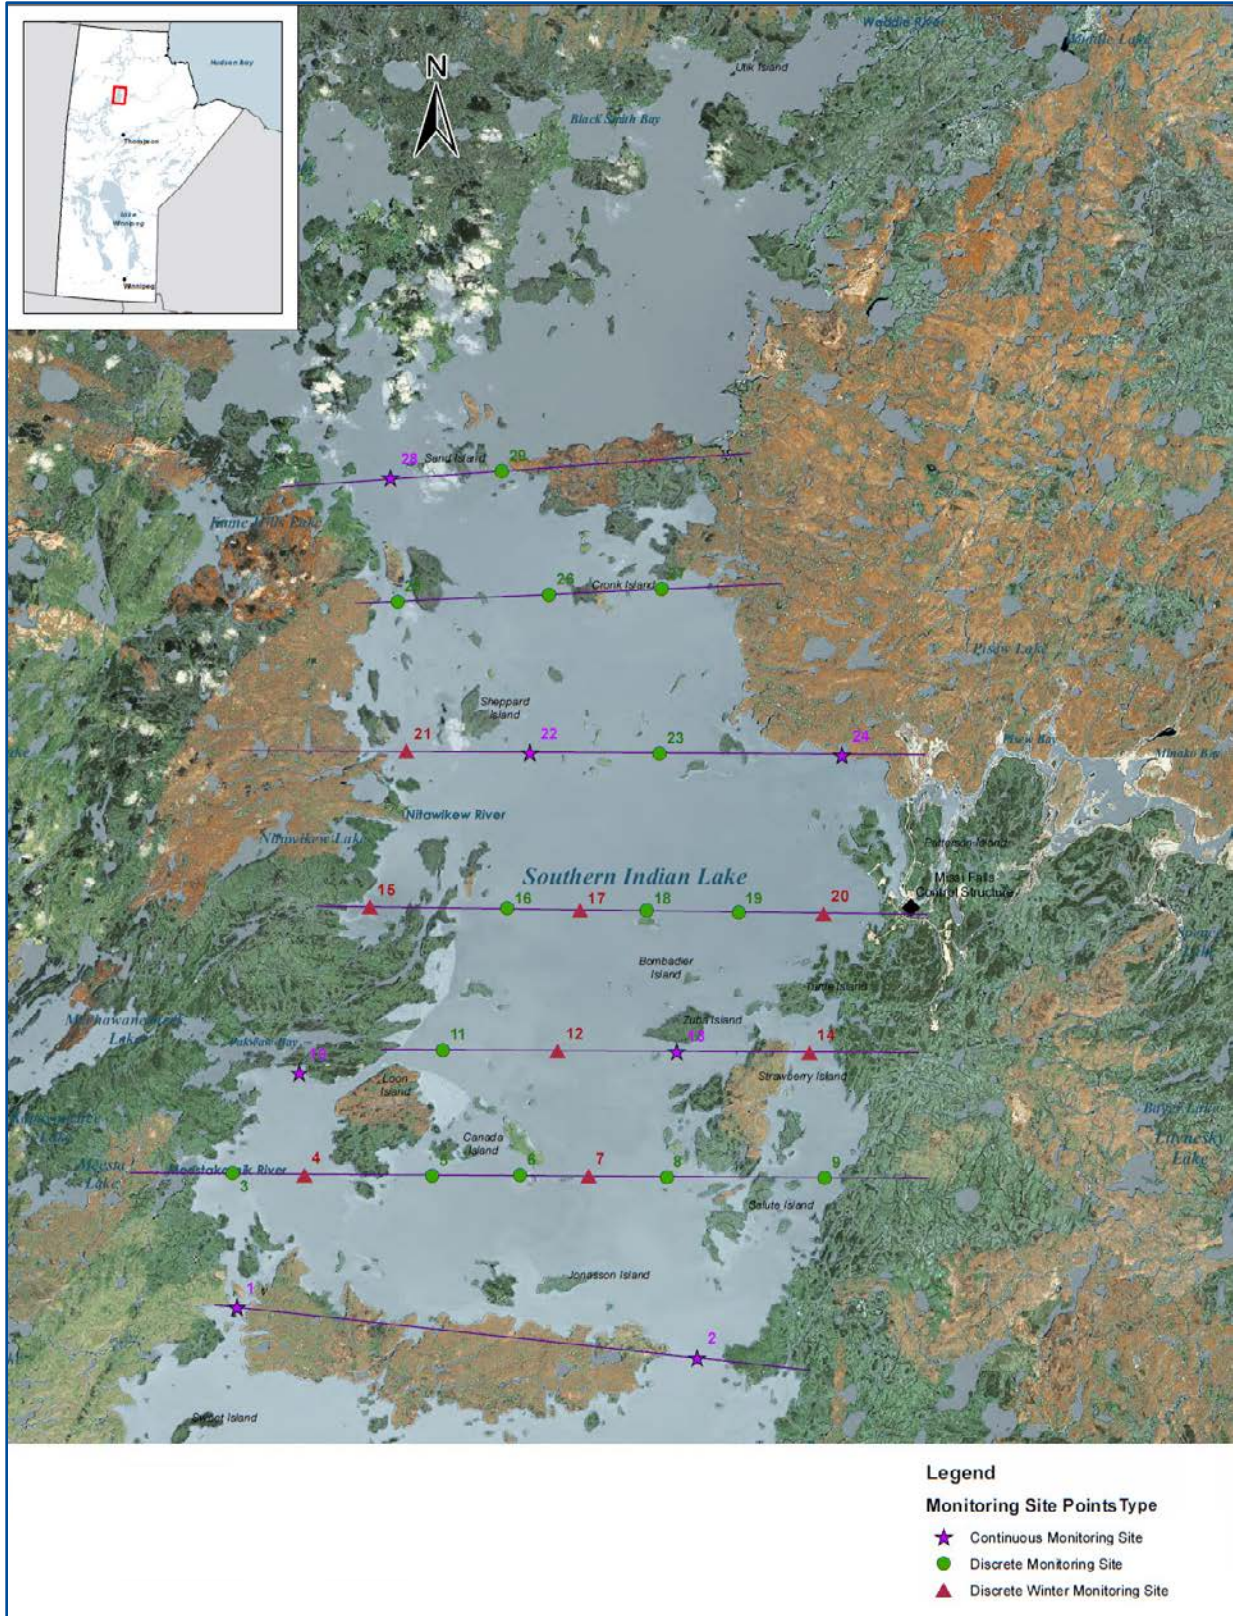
Hudson Bay
Thompson
Lake Winnipeg
Winnipeg

N

Waddie River
Waddie Lake
Utik Island
Black Smith Bay

28 Sand Island 29
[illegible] Lake
25 26 Cronk Island 27
Pistiw Lake
Sheppard Island
21 22 23 24
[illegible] Bay
Minako Bay
Nitawikew River
Nitawikew Lake
Patterson Island
Southern Indian Lake
Missi Falls Control Structure
15 16 17 18 19 20
Bombadier Island
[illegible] Island
Mi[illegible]hawanakwasik Lake
Pakwaw Bay
10
11 12 Tuba Island 13 14
Loon Island
Strawberry Island
Canada Island
Missi Lake
Mistake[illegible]k River
3 4 5 6 7 8 9
Salute Island
Jonasson Island
1
2
Sweet Island

Legend
Monitoring Site Points Type
Continuous Monitoring Site
Discrete Monitoring Site
Discrete Winter Monitoring Site